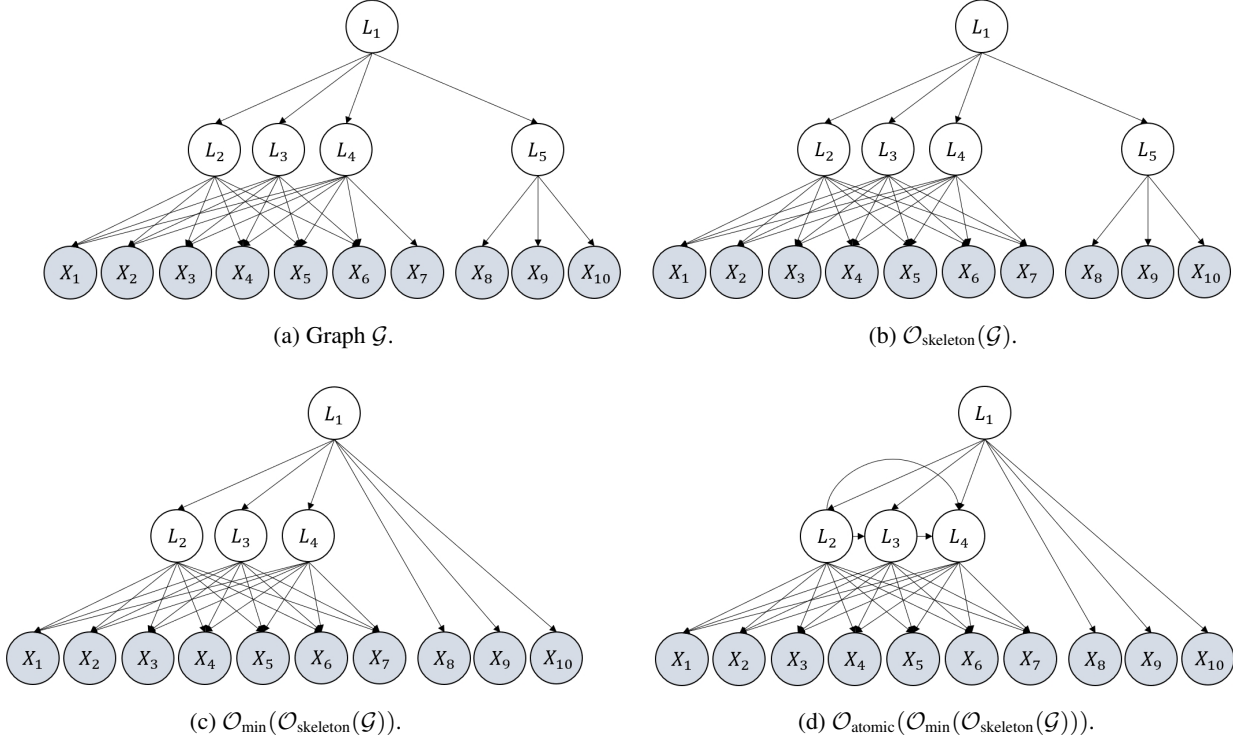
$L_1$

$L_2$ $L_3$ $L_4$ $L_5$

$X_1$ $X_2$ $X_3$ $X_4$ $X_5$ $X_6$ $X_7$ $X_8$ $X_9$ $X_{10}$

(a) Graph $\mathcal{G}$.

$L_1$

$L_2$ $L_3$ $L_4$ $L_5$

$X_1$ $X_2$ $X_3$ $X_4$ $X_5$ $X_6$ $X_7$ $X_8$ $X_9$ $X_{10}$

(b) $\mathcal{O}_{\text{skeleton}}(\mathcal{G})$.

$L_1$

$L_2$ $L_3$ $L_4$

$X_1$ $X_2$ $X_3$ $X_4$ $X_5$ $X_6$ $X_7$ $X_8$ $X_9$ $X_{10}$

(c) $\mathcal{O}_{\min}(\mathcal{O}_{\text{skeleton}}(\mathcal{G}))$.

$L_1$

$L_2$ $L_3$ $L_4$

$X_1$ $X_2$ $X_3$ $X_4$ $X_5$ $X_6$ $X_7$ $X_8$ $X_9$ $X_{10}$

(d) $\mathcal{O}_{\text{atomic}}(\mathcal{O}_{\min}(\mathcal{O}_{\text{skeleton}}(\mathcal{G})))$.